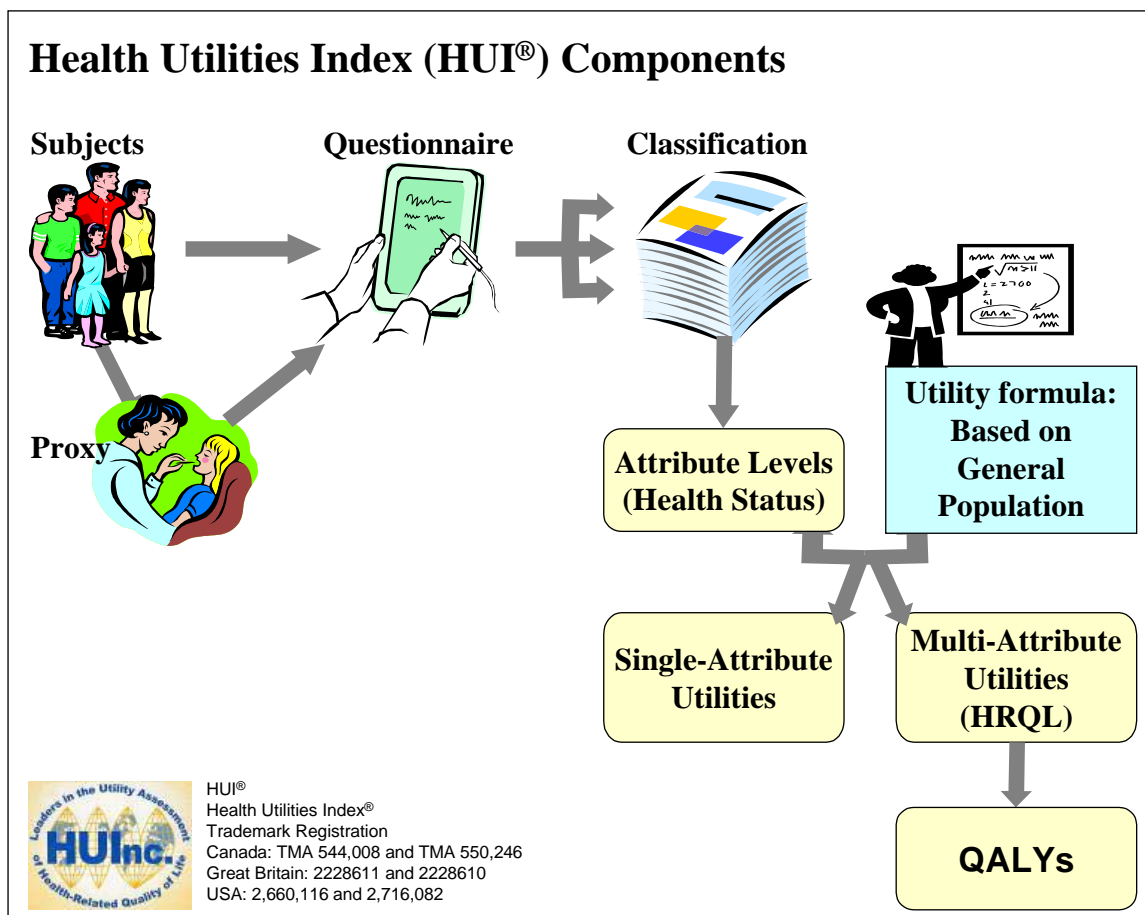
Health Utilities Index (HUI®) Components

Subjects

Questionnaire

Classification

Proxy

Attribute Levels (Health Status)

Utility formula: Based on General Population

Single-Attribute Utilities

Multi-Attribute Utilities (HRQL)

QALYs

Leaders in the Utility Assessment of Health-Related Quality of Life
HUInc.

HUI®
Health Utilities Index®
Trademark Registration
Canada: TMA 544,008 and TMA 550,246
Great Britain: 2228611 and 2228610
USA: 2,660,116 and 2,716,082